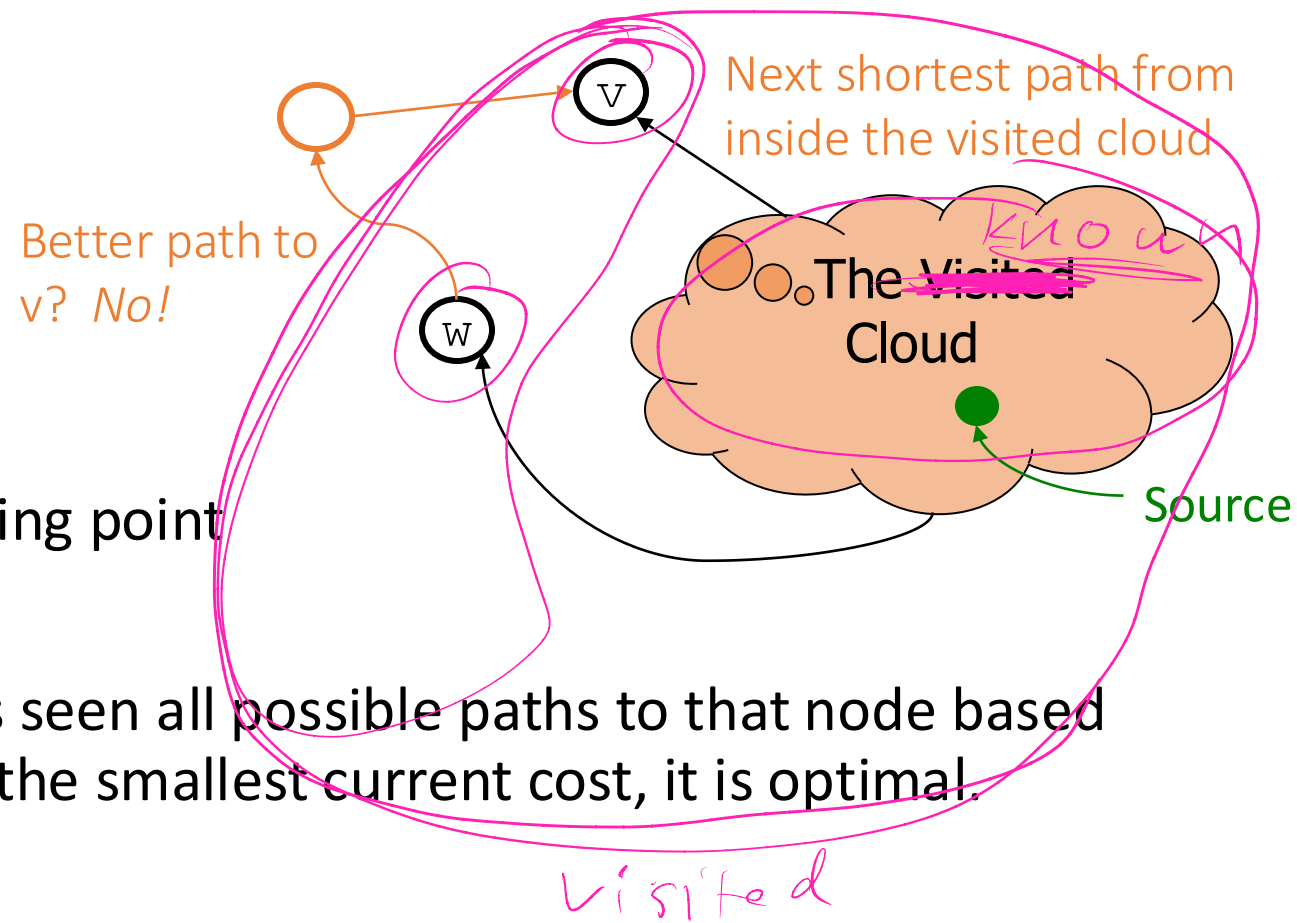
v

Next shortest path from inside the visited cloud

Better path to v? *No!*

w

known

The ~~Visited~~ Cloud

Source

ing point

s seen all possible paths to that node based
the smallest current cost, it is optimal.

visited